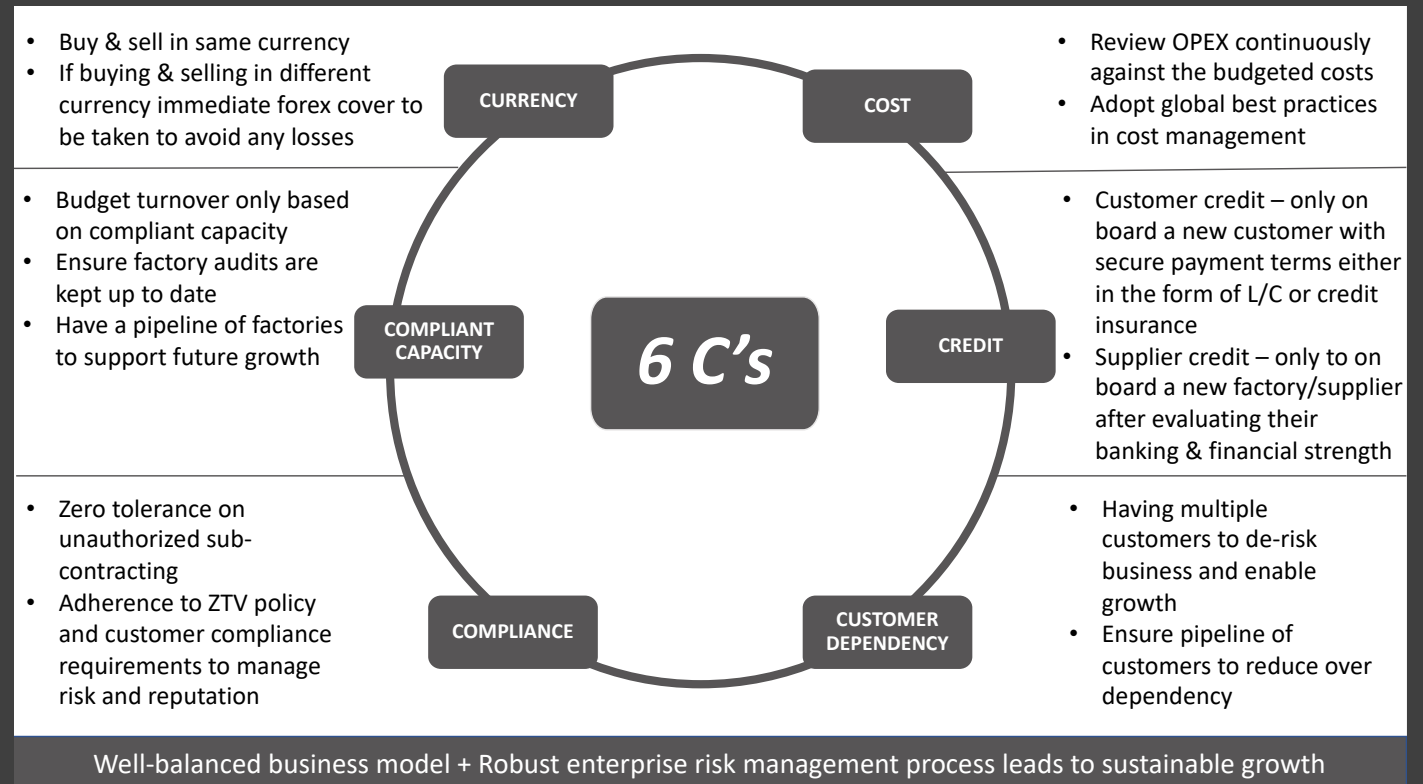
- Buy & sell in same currency
- If buying & selling in different currency immediate forex cover to be taken to avoid any losses

CURRENCY

COST

- Review OPEX continuously against the budgeted costs
- Adopt global best practices in cost management

- Budget turnover only based on compliant capacity
- Ensure factory audits are kept up to date
- Have a pipeline of factories to support future growth

COMPLIANT CAPACITY

6 C's

CREDIT

- Customer credit – only on board a new customer with secure payment terms either in the form of L/C or credit insurance
- Supplier credit – only to on board a new factory/supplier after evaluating their banking & financial strength

- Zero tolerance on unauthorized sub-contracting
- Adherence to ZTV policy and customer compliance requirements to manage risk and reputation

COMPLIANCE

CUSTOMER DEPENDENCY

- Having multiple customers to de-risk business and enable growth
- Ensure pipeline of customers to reduce over dependency

Well-balanced business model + Robust enterprise risk management process leads to sustainable growth